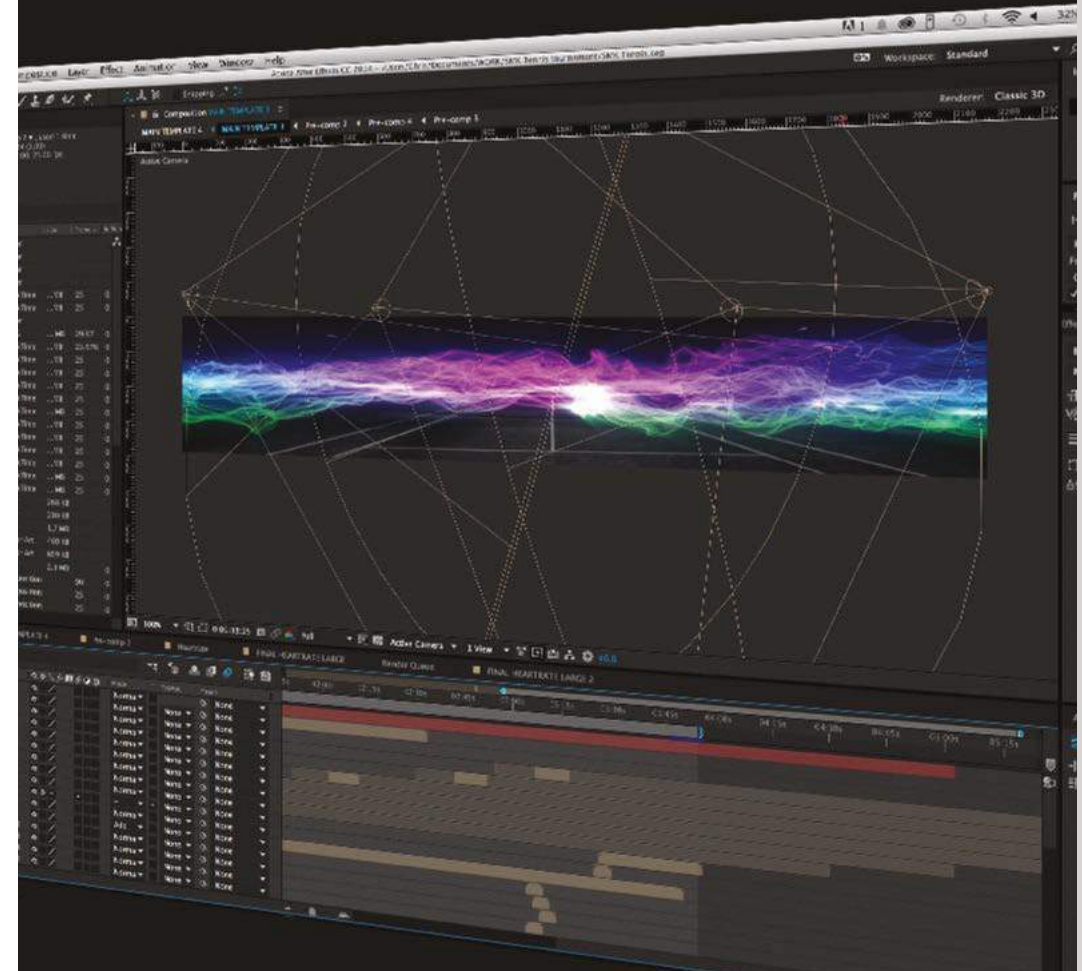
Composition Layer Effect Animation View Window Help

Adobe After Effects CC 2014 – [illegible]

Workspace: Standard

Renderer: Classic 3D

Composition MAIN TEMPLATE 3

MAIN TEMPLATE 4 MAIN TEMPLATE 3 Pre-comp 2 Pre-comp 4 Pre-comp 3

Active Camera

100% 0;00;13;25 Full Active Camera 1 View +0.0

Pre-comp 2 Heartcore FINAL HEARTEXT LARGE Render Queue FINAL HEARTEXT LARGE 2

Normal None